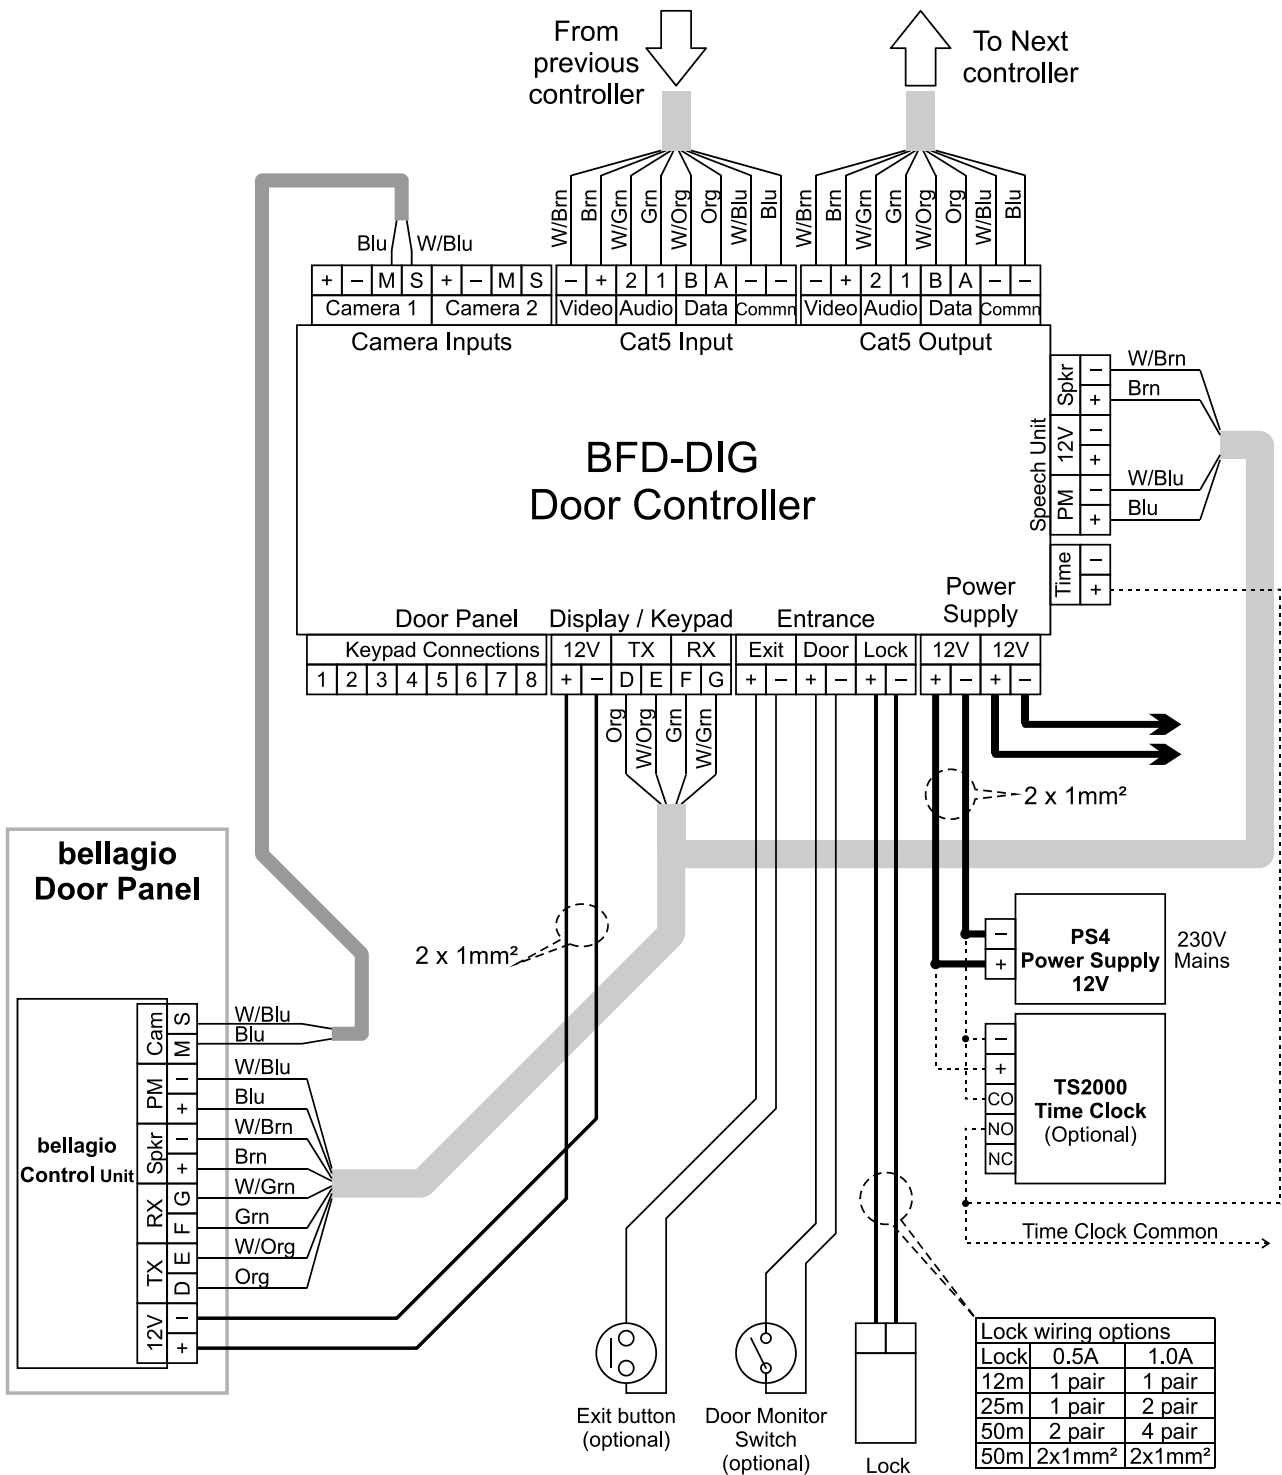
From previous controller

To Next controller

W/Brn Brn W/Grn Grn W/Org Org W/Blu Blu

W/Brn Brn W/Grn Grn W/Org Org W/Blu Blu

Blu W/Blu

+ – M S + – M S
Camera 1 Camera 2
Camera Inputs

– + 2 1 B A – –
Video Audio Data Commn
Cat5 Input

– + 2 1 B A – –
Video Audio Data Commn
Cat5 Output

BFD-DIG
Door Controller

Speech Unit
Spkr – + W/Brn Brn
12V – +
PM – + W/Blu Blu
Time – +

Door Panel
Keypad Connections
1 2 3 4 5 6 7 8

Display / Keypad
12V TX RX
+ – D E F G

Org W/Org Grn W/Grn

Entrance
Exit Door Lock
+ – + – + –

Power Supply
12V 12V
+ – + –

2 x 1mm²

bellagio
Door Panel

bellagio
Control Unit

Cam S M W/Blu Blu
PM – + W/Blu Blu
Spkr – + W/Brn Brn
RX G F W/Grn Grn
TX E D W/Org Org
12V – +

2 x 1mm²

– +
PS4
Power Supply
12V

230V
Mains

– + CO NO NC
TS2000
Time Clock
(Optional)

Time Clock Common

Exit button
(optional)

Door Monitor
Switch
(optional)

Lock

| Lock wiring options | | |
|---|---|---|
| Lock | 0.5A | 1.0A |
| 12m | 1 pair | 1 pair |
| 25m | 1 pair | 2 pair |
| 50m | 2 pair | 4 pair |
| 50m | 2x1mm² | 2x1mm² |